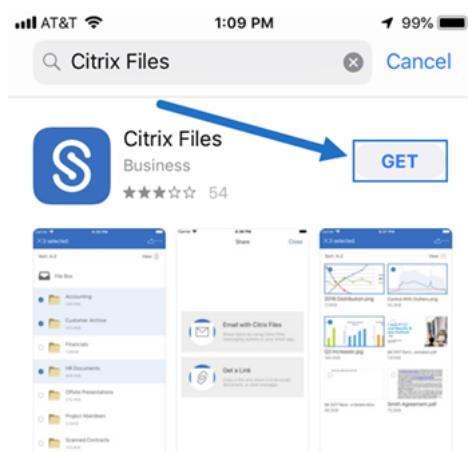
AT&T 1:09 PM 99%

Citrix Files

Cancel

Citrix Files

Business

54

GET

3 selected

Sort: A-Z

View

File Box

Accounting

Customer Archive

Financials

HR Documents

Offsite Presentations

Project Aberdeen

Scanned Contracts

Share

Close

Email with Citrix Files

Get a Link

3 selected

Sort: A-Z

2018 Distribution.png

Control With Outliers.png

Q3 Increases.jpg

Smith Agreement.pdf